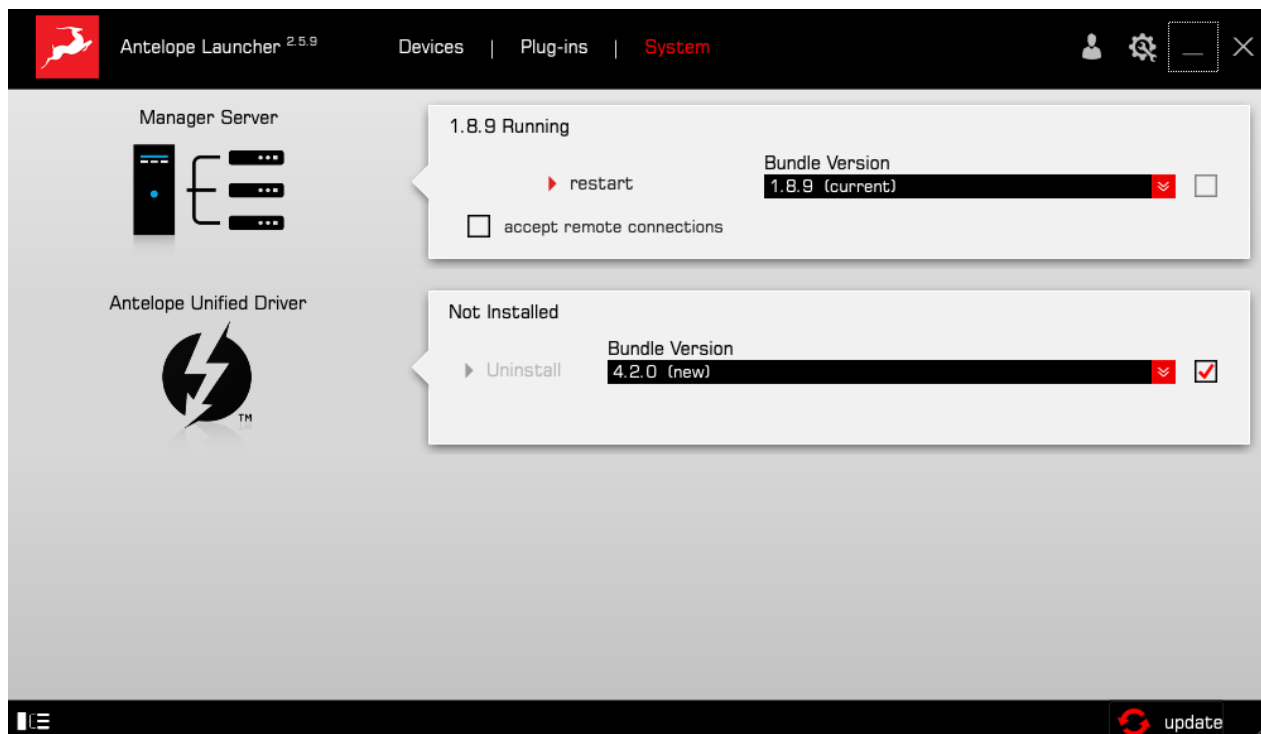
Antelope Launcher 2.5.9

Devices | Plug-ins | System

Manager Server

1.8.9 Running

restart

Bundle Version

1.8.9 (current)

accept remote connections

Antelope Unified Driver

TM

Not Installed

Uninstall

Bundle Version

4.2.0 (new)

update